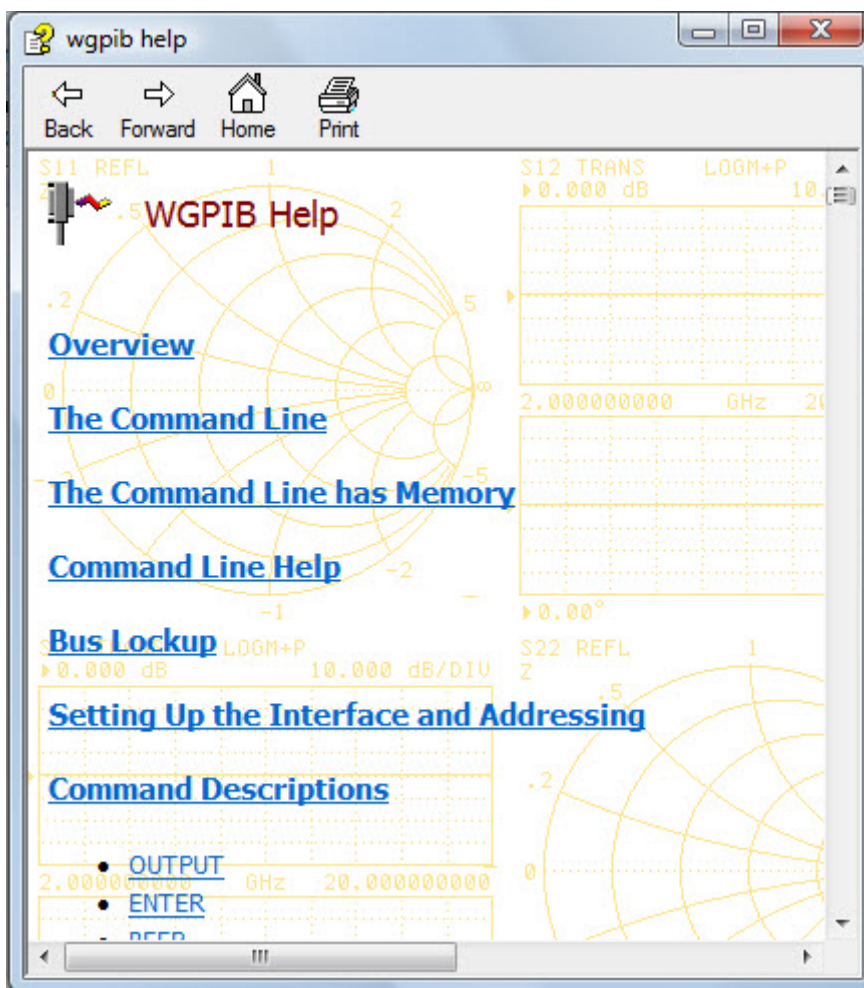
wgpib help

Back Forward Home Print

S11 REFL 1
S12 TRANS LOGM+P
0.000 dB 10.

WGPIB Help

.5 2
.2 5
0 ∞
2.000000000 GHz 20
-5
-2
-1
0.00°

Overview

The Command Line

The Command Line has Memory

Command Line Help

Bus Lockup

LOGM+P
0.000 dB 10.000 dB/DIV
S22 REFL 1
Z
.5
.2
0

Setting Up the Interface and Addressing

Command Descriptions

- OUTPUT
- ENTER
- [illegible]

2.000000000 GHz 20.000000000